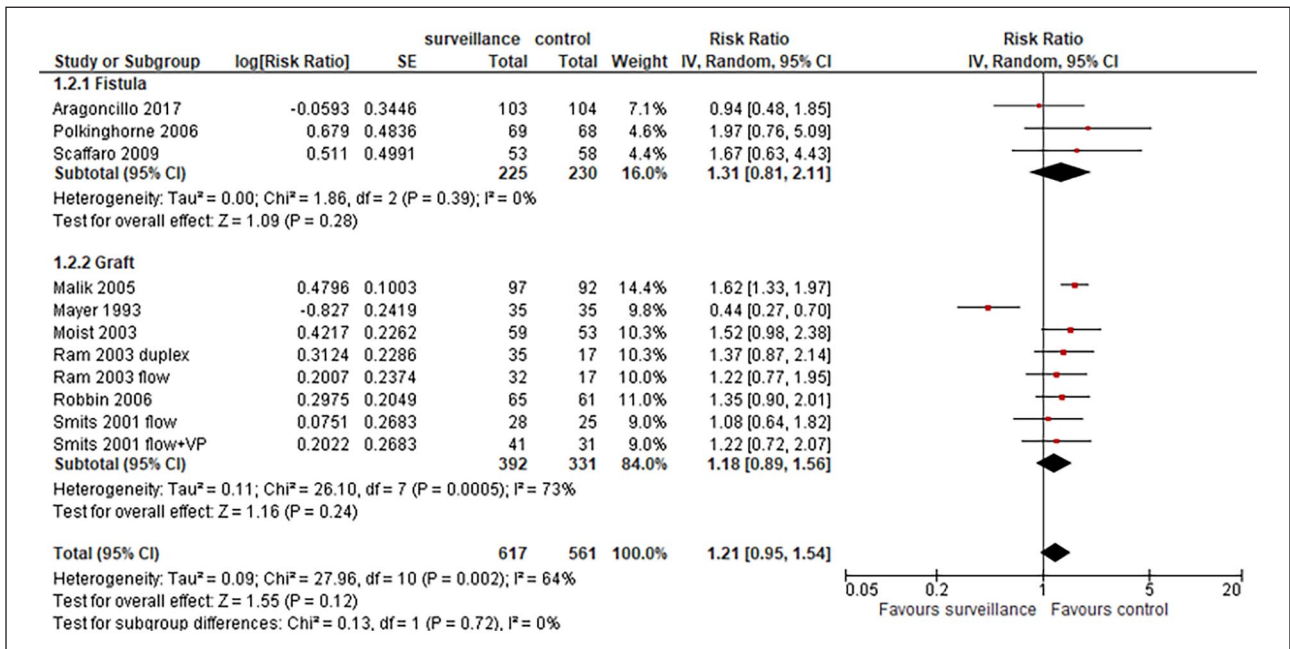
| Study or Subgroup | log[Risk Ratio] | SE | surveillance Total | control Total | Weight | Risk Ratio IV, Random, 95% CI |
|---|---|---|---|---|---|---|
| **1.2.1 Fistula** | | | | | | |
| Aragoncillo 2017 | -0.0593 | 0.3446 | 103 | 104 | 7.1% | 0.94 [0.48, 1.85] |
| Polkinghorne 2006 | 0.679 | 0.4836 | 69 | 68 | 4.6% | 1.97 [0.76, 5.09] |
| Scaffaro 2009 | 0.511 | 0.4991 | 53 | 58 | 4.4% | 1.67 [0.63, 4.43] |
| **Subtotal (95% CI)** | | | **225** | **230** | **16.0%** | **1.31 [0.81, 2.11]** |
| Heterogeneity: Tau² = 0.00; Chi² = 1.86, df = 2 (P = 0.39); I² = 0% | | | | | | |
| Test for overall effect: Z = 1.09 (P = 0.28) | | | | | | |
| **1.2.2 Graft** | | | | | | |
| Malik 2005 | 0.4796 | 0.1003 | 97 | 92 | 14.4% | 1.62 [1.33, 1.97] |
| Mayer 1993 | -0.827 | 0.2419 | 35 | 35 | 9.8% | 0.44 [0.27, 0.70] |
| Moist 2003 | 0.4217 | 0.2262 | 59 | 53 | 10.3% | 1.52 [0.98, 2.38] |
| Ram 2003 duplex | 0.3124 | 0.2286 | 35 | 17 | 10.3% | 1.37 [0.87, 2.14] |
| Ram 2003 flow | 0.2007 | 0.2374 | 32 | 17 | 10.0% | 1.22 [0.77, 1.95] |
| Robbin 2006 | 0.2975 | 0.2049 | 65 | 61 | 11.0% | 1.35 [0.90, 2.01] |
| Smits 2001 flow | 0.0751 | 0.2683 | 28 | 25 | 9.0% | 1.08 [0.64, 1.82] |
| Smits 2001 flow+VP | 0.2022 | 0.2683 | 41 | 31 | 9.0% | 1.22 [0.72, 2.07] |
| **Subtotal (95% CI)** | | | **392** | **331** | **84.0%** | **1.18 [0.89, 1.56]** |
| Heterogeneity: Tau² = 0.11; Chi² = 26.10, df = 7 (P = 0.0005); I² = 73% | | | | | | |
| Test for overall effect: Z = 1.16 (P = 0.24) | | | | | | |
| **Total (95% CI)** | | | **617** | **561** | **100.0%** | **1.21 [0.95, 1.54]** |

Heterogeneity: Tau² = 0.09; Chi² = 27.96, df = 10 (P = 0.002); I² = 64%
Test for overall effect: Z = 1.55 (P = 0.12)
Test for subgroup differences: Chi² = 0.13, df = 1 (P = 0.72), I² = 0%

Risk Ratio
IV, Random, 95% CI

0.05 0.2 1 5 20
Favours surveillance Favours control